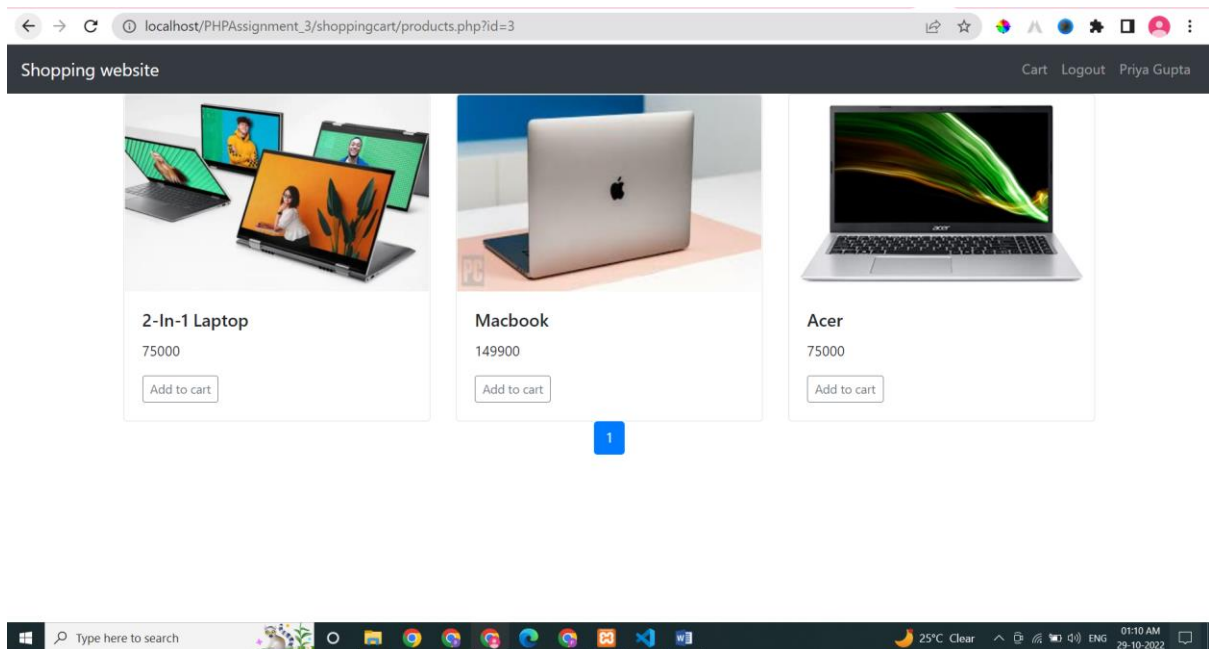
localhost/PHPAssignment_3/shoppingcart/products.php?id=3

Shopping website

Cart Logout Priya Gupta

PC

acer

2-In-1 Laptop
75000
Add to cart

Macbook
149900
Add to cart

Acer
75000
Add to cart

1

Type here to search

25°C Clear ENG 01:10 AM 29-10-2022